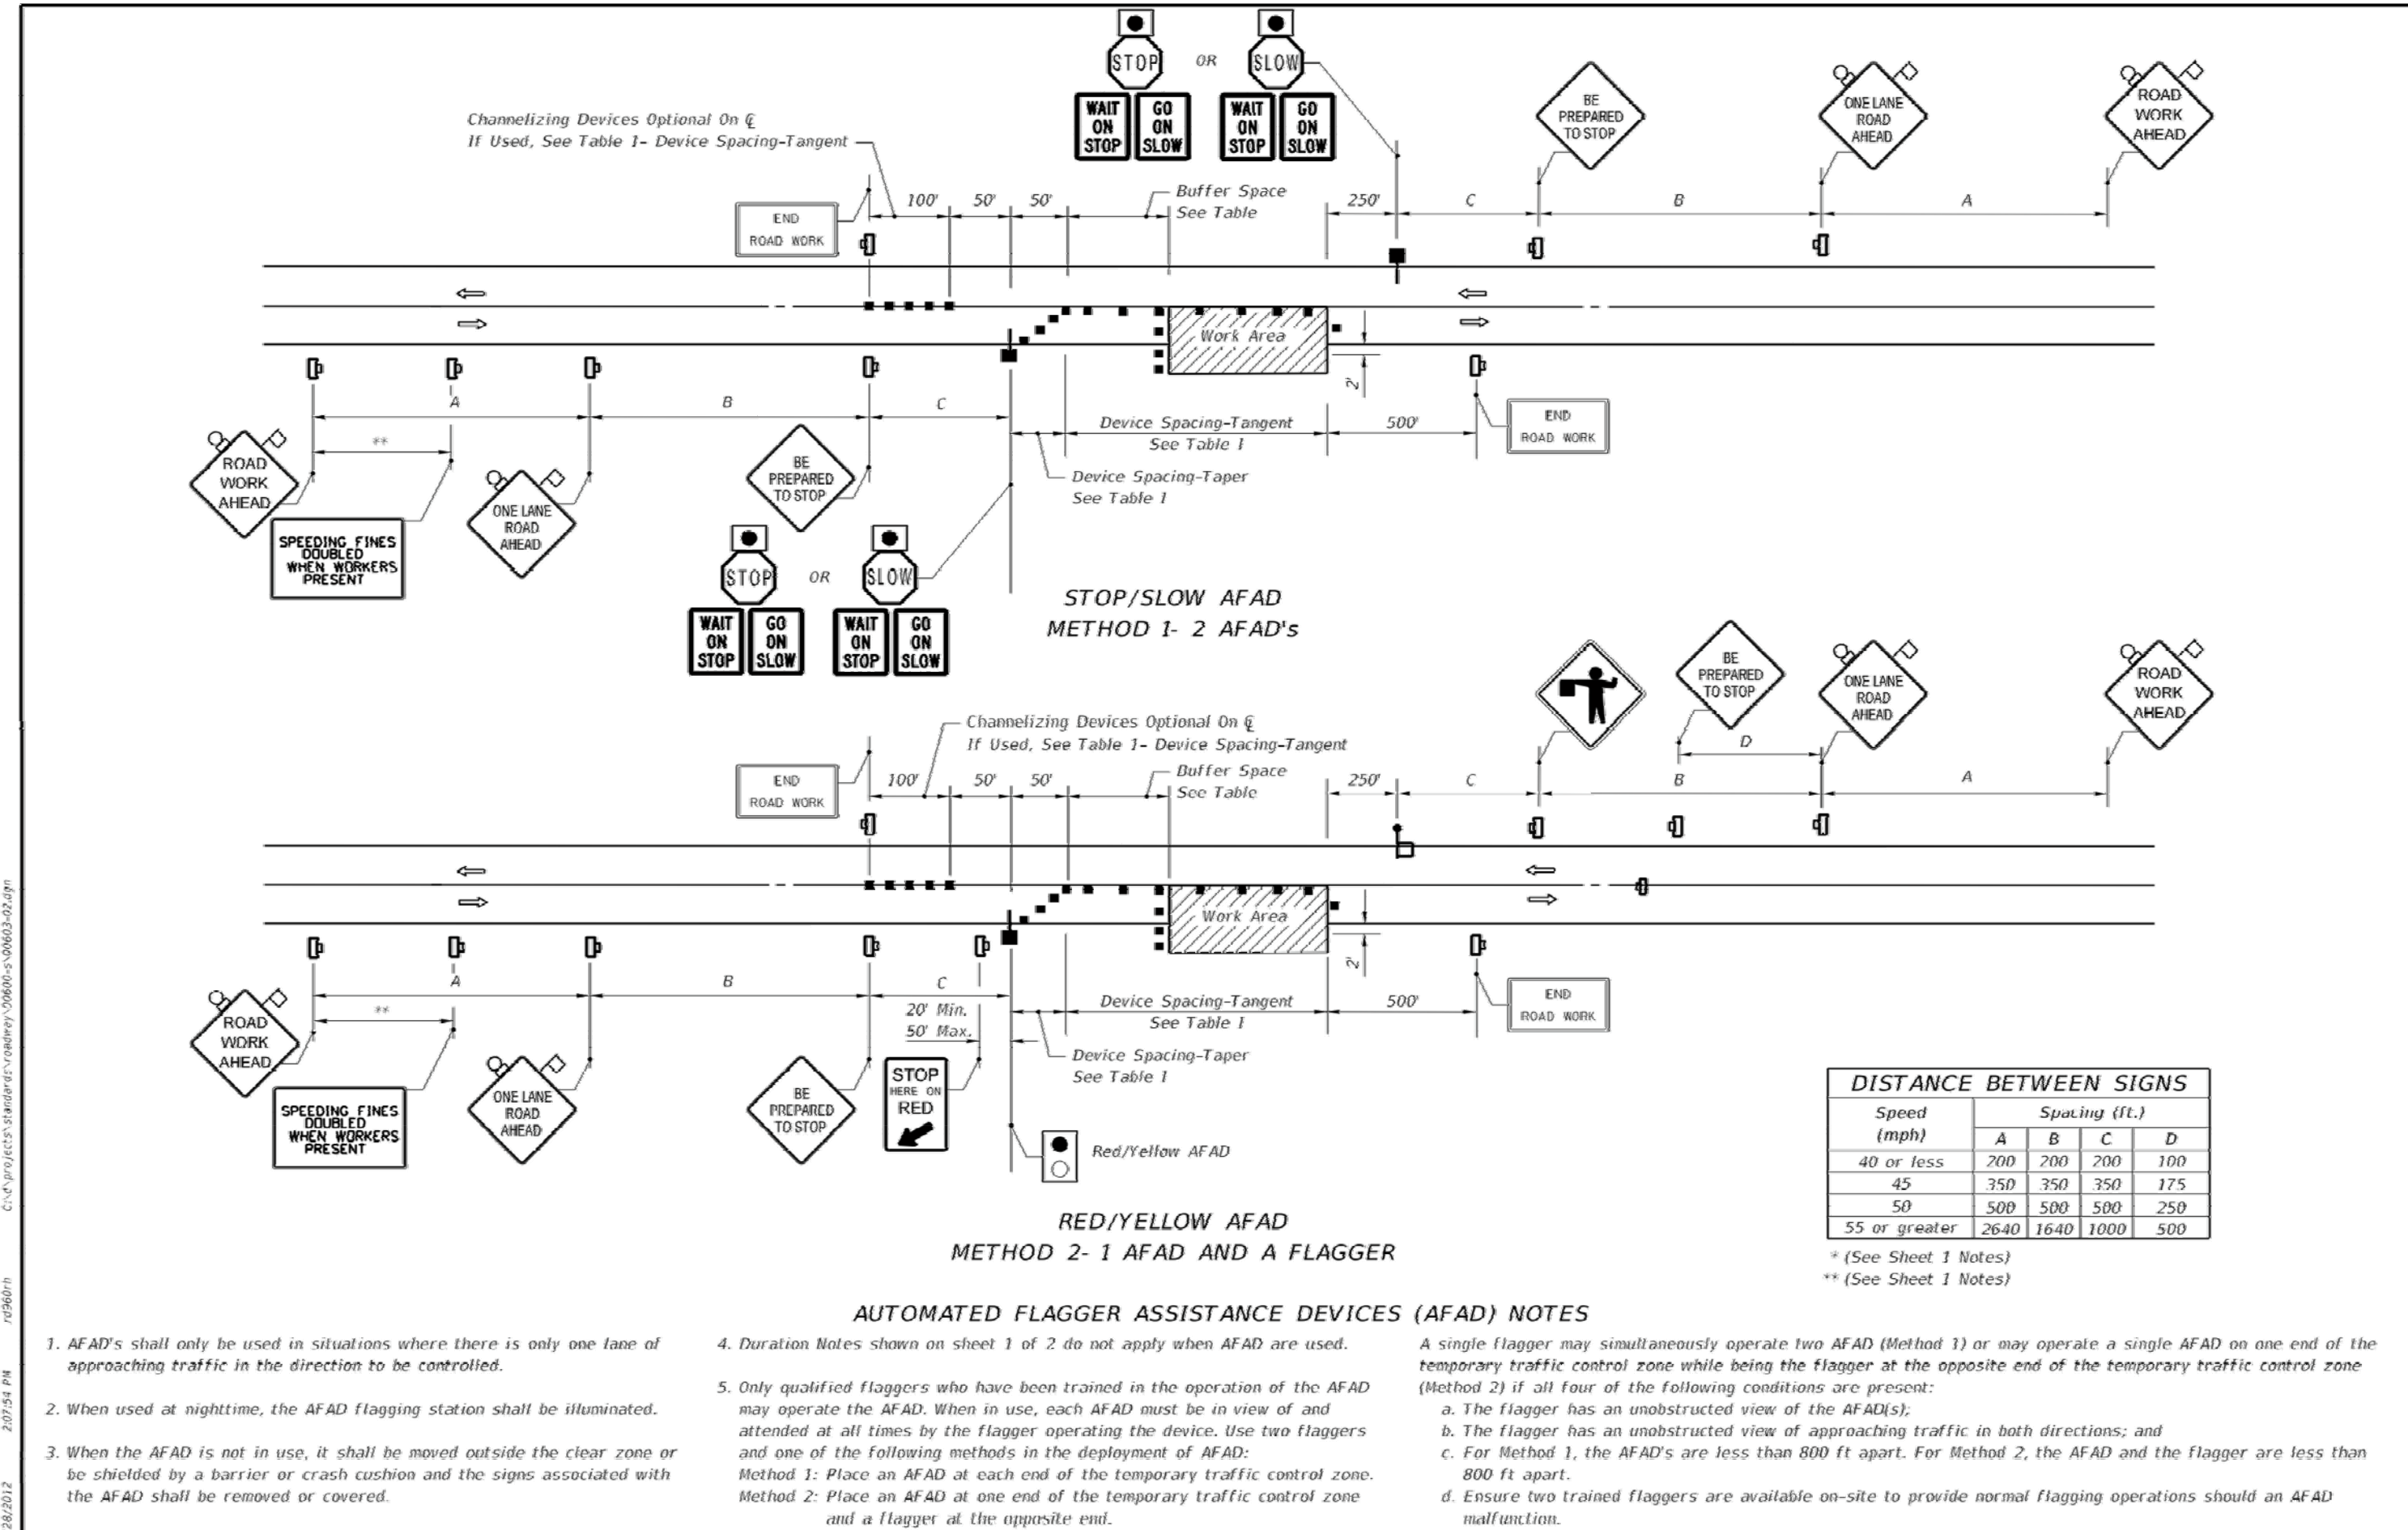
STOP OR SLOW

WAIT ON STOP | GO ON SLOW | WAIT ON STOP | GO ON SLOW

Channelizing Devices Optional On ℄
If Used, See Table 1- Device Spacing-Tangent

BE PREPARED TO STOP

ONE LANE ROAD AHEAD

ROAD WORK AHEAD

END ROAD WORK

100' 50' 50'

Buffer Space
See Table

250' C B A

Work Area

A B C

**

ROAD WORK AHEAD

SPEEDING FINES DOUBLED WHEN WORKERS PRESENT

ONE LANE ROAD AHEAD

BE PREPARED TO STOP

Device Spacing-Tangent
See Table I

500'

END ROAD WORK

Device Spacing-Taper
See Table I

STOP OR SLOW

WAIT ON STOP | GO ON SLOW | WAIT ON STOP | GO ON SLOW

STOP/SLOW AFAD
METHOD 1- 2 AFAD's

BE PREPARED TO STOP

ONE LANE ROAD AHEAD

ROAD WORK AHEAD

Channelizing Devices Optional On ℄
If Used, See Table 1- Device Spacing-Tangent

D

END ROAD WORK

100' 50' 50'

Buffer Space
See Table

250' C B A

Work Area

A B C

**

20' Min.
50' Max.

ROAD WORK AHEAD

SPEEDING FINES DOUBLED WHEN WORKERS PRESENT

ONE LANE ROAD AHEAD

BE PREPARED TO STOP

STOP HERE ON RED

Device Spacing-Tangent
See Table I

500'

END ROAD WORK

Device Spacing-Taper
See Table I

Red/Yellow AFAD

RED/YELLOW AFAD
METHOD 2- 1 AFAD AND A FLAGGER

DISTANCE BETWEEN SIGNS

| Speed (mph) | A | B | C | D |
|---|---|---|---|---|
| 40 or less | 200 | 200 | 200 | 100 |
| 45 | 350 | 350 | 350 | 175 |
| 50 | 500 | 500 | 500 | 250 |
| 55 or greater | 2640 | 1640 | 1000 | 500 |

Spacing (ft.)

* (See Sheet 1 Notes)
** (See Sheet 1 Notes)

AUTOMATED FLAGGER ASSISTANCE DEVICES (AFAD) NOTES

1. AFAD's shall only be used in situations where there is only one lane of approaching traffic in the direction to be controlled.

2. When used at nighttime, the AFAD flagging station shall be illuminated.

3. When the AFAD is not in use, it shall be moved outside the clear zone or be shielded by a barrier or crash cushion and the signs associated with the AFAD shall be removed or covered.

4. Duration Notes shown on sheet 1 of 2 do not apply when AFAD are used.

5. Only qualified flaggers who have been trained in the operation of the AFAD may operate the AFAD. When in use, each AFAD must be in view of and attended at all times by the flagger operating the device. Use two flaggers and one of the following methods in the deployment of AFAD:
Method 1: Place an AFAD at each end of the temporary traffic control zone.
Method 2: Place an AFAD at one end of the temporary traffic control zone and a flagger at the opposite end.

A single flagger may simultaneously operate two AFAD (Method 1) or may operate a single AFAD on one end of the temporary traffic control zone while being the flagger at the opposite end of the temporary traffic control zone (Method 2) if all four of the following conditions are present:
a. The flagger has an unobstructed view of the AFAD(s);
b. The flagger has an unobstructed view of approaching traffic in both directions; and
c. For Method 1, the AFAD's are less than 800 ft apart. For Method 2, the AFAD and the flagger are less than 800 ft apart.
d. Ensure two trained flaggers are available on-site to provide normal flagging operations should an AFAD malfunction.

C:\d\projects\standards\roadway\00600-s\00603-02.dgn rd960rh 2:07:54 PM 28/2012